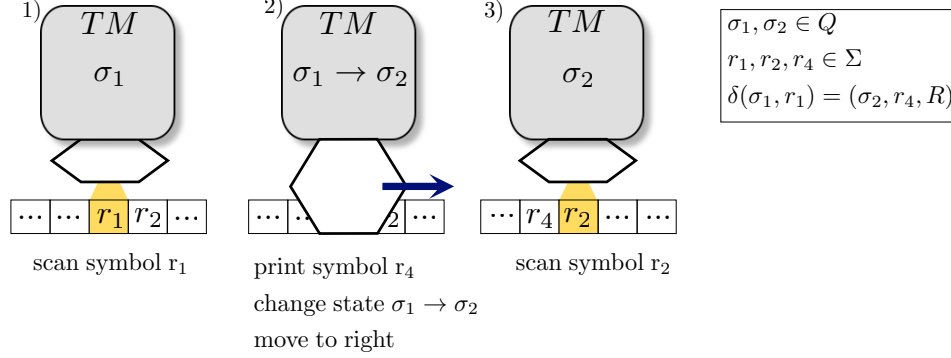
1)

$TM$

$\sigma_1$

$\cdots$ | $\cdots$ | $r_1$ | $r_2$ | $\cdots$

scan symbol $r_1$

2)

$TM$

$\sigma_1 \rightarrow \sigma_2$

$\cdots$ | $\cdots$ | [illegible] | $2$ | $\cdots$

print symbol $r_4$

change state $\sigma_1 \rightarrow \sigma_2$

move to right

3)

$TM$

$\sigma_2$

$\cdots$ | $r_4$ | $r_2$ | $\cdots$ | $\cdots$

scan symbol $r_2$

$\sigma_1, \sigma_2 \in Q$

$r_1, r_2, r_4 \in \Sigma$

$\delta(\sigma_1, r_1) = (\sigma_2, r_4, R)$